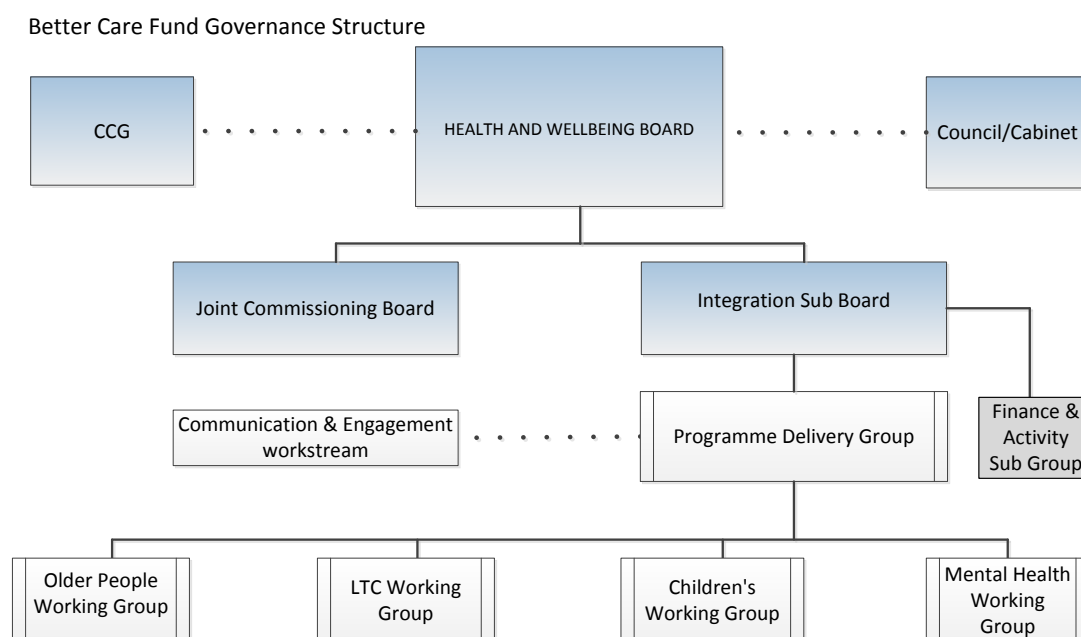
Better Care Fund Governance Structure

CCG

HEALTH AND WELLBEING BOARD

Council/Cabinet

Joint Commissioning Board

Integration Sub Board

Communication & Engagement workstream

Programme Delivery Group

Finance & Activity Sub Group

Older People Working Group

LTC Working Group

Children's Working Group

Mental Health Working Group